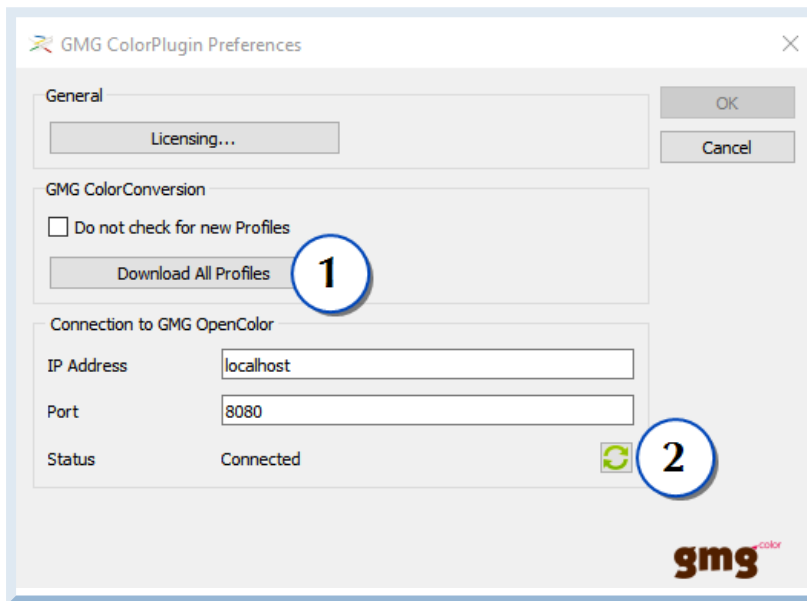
GMG ColorPlugin Preferences

General

Licensing...

OK

Cancel

GMG ColorConversion

Do not check for new Profiles

Download All Profiles

1

Connection to GMG OpenColor

IP Address localhost

Port 8080

Status Connected

2

gmg color